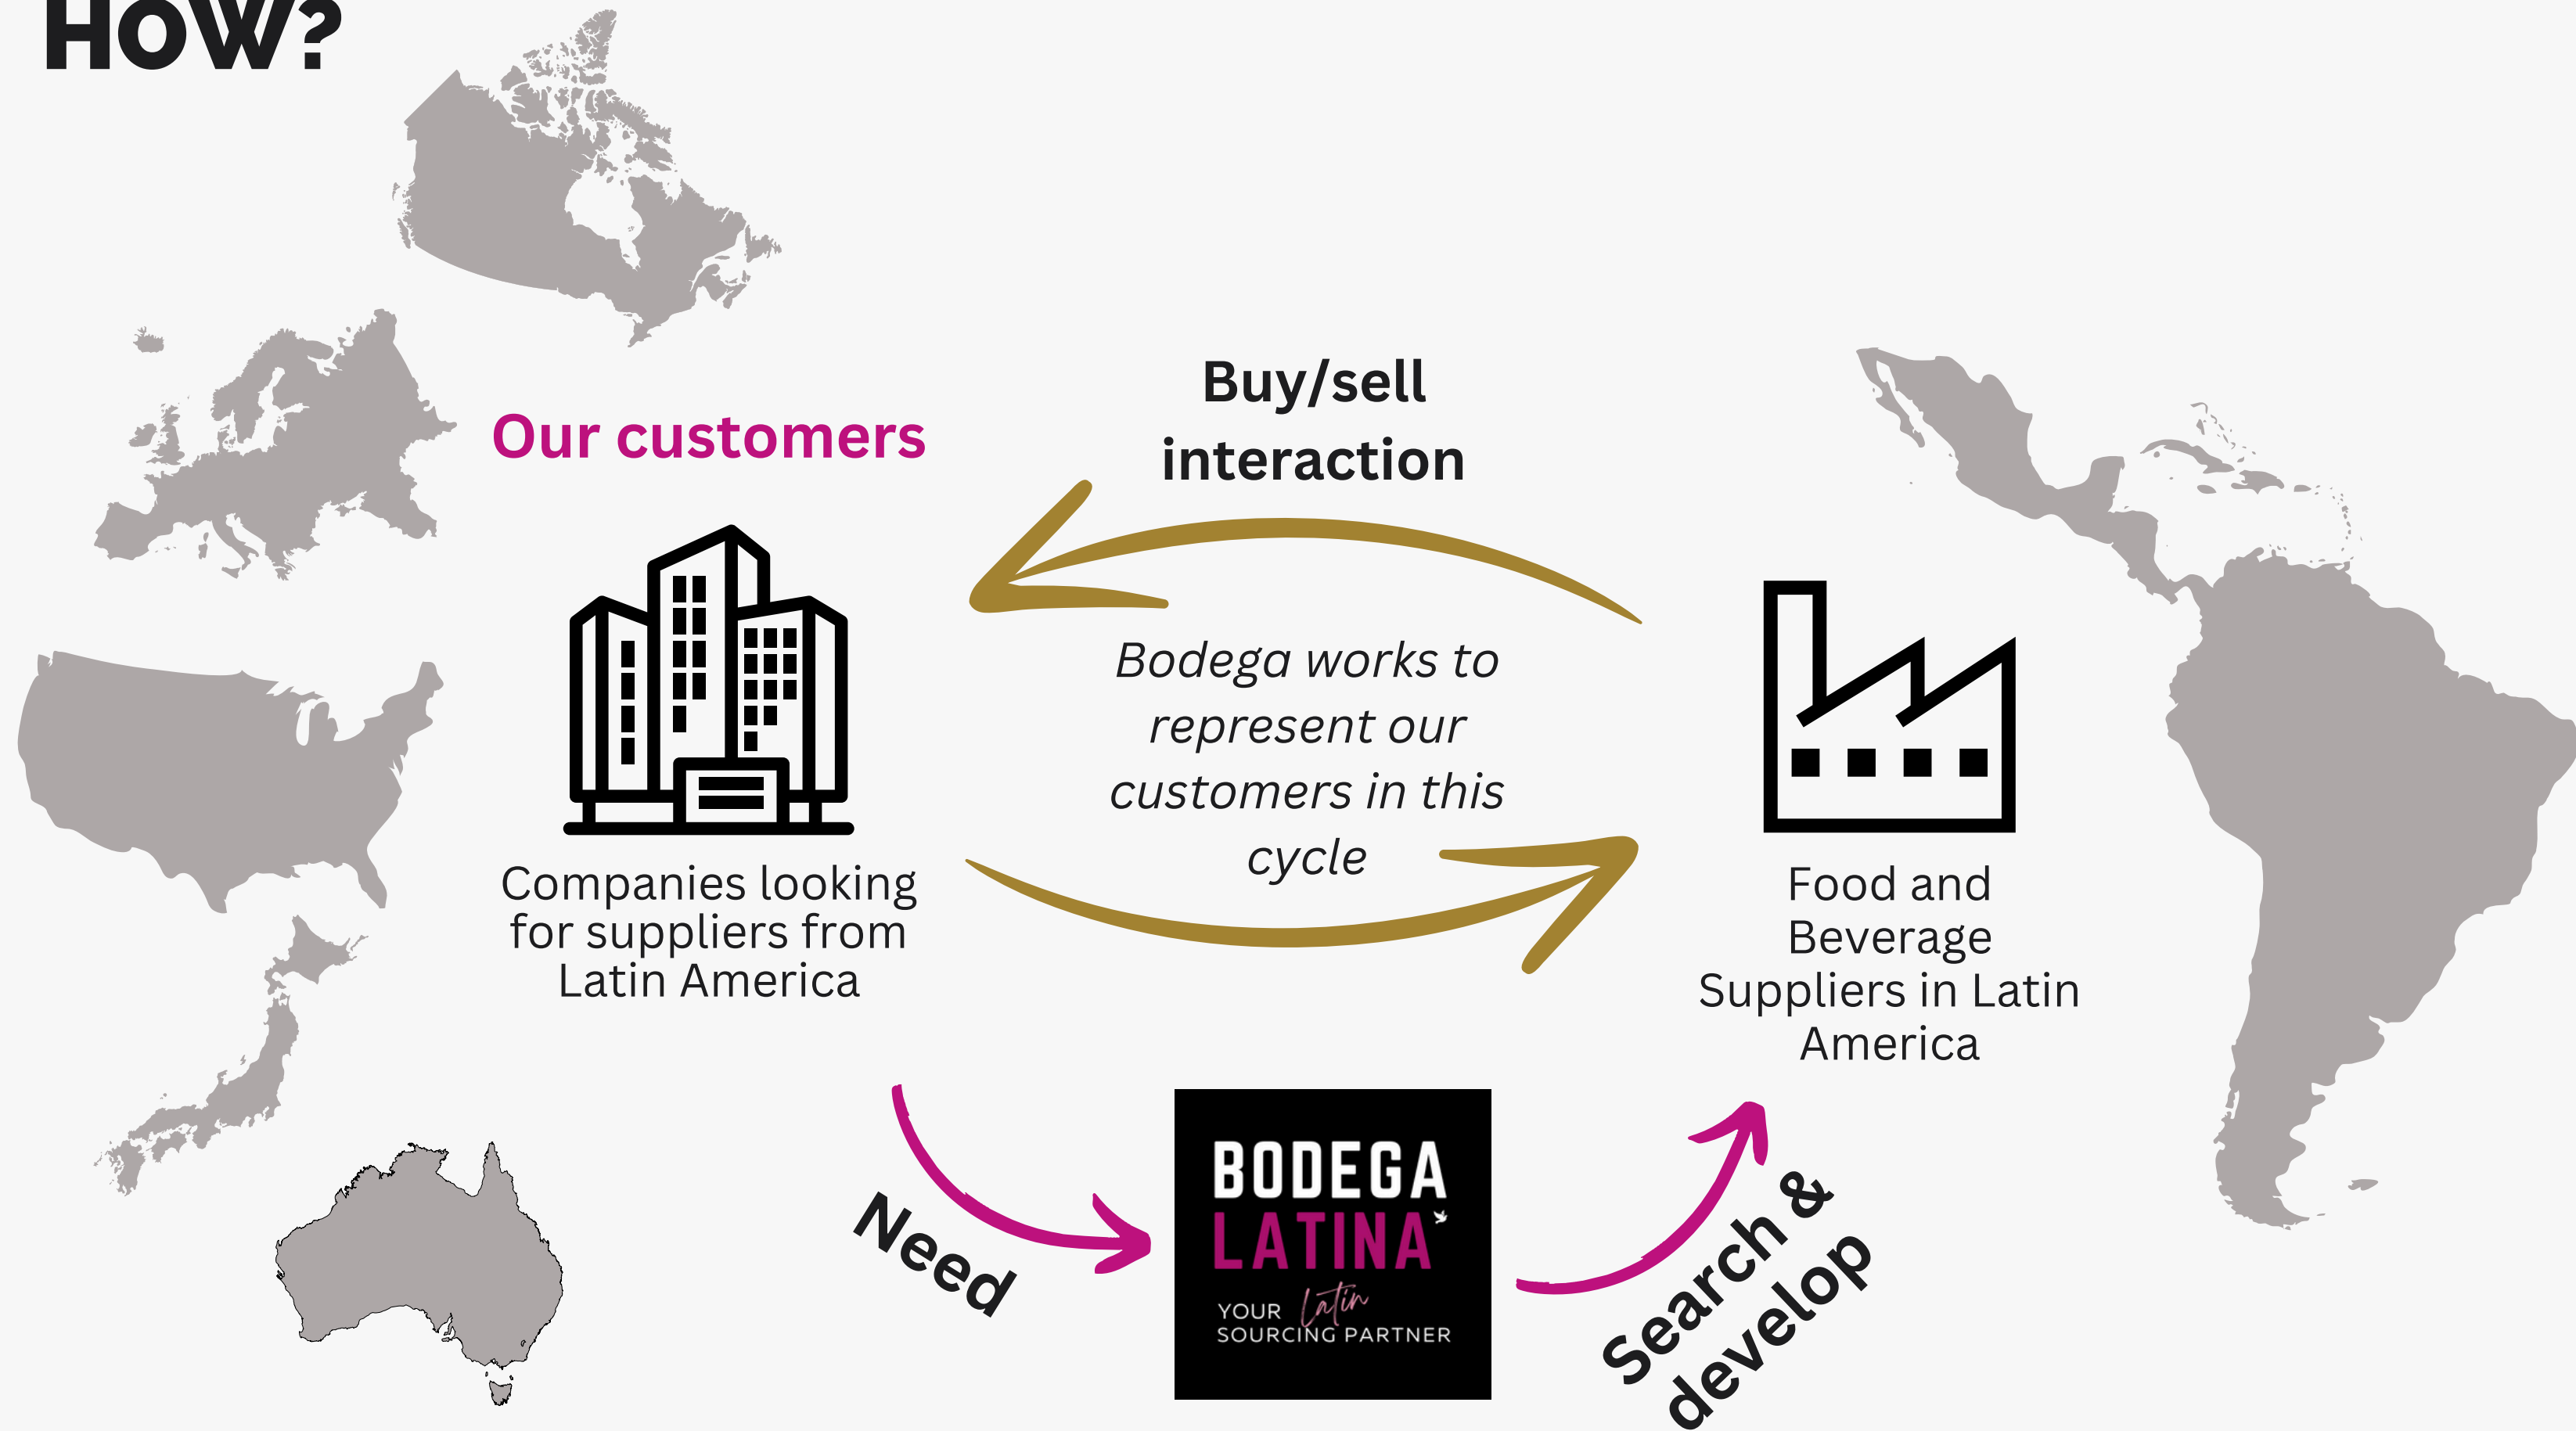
HOW?

Our customers

Buy/sell interaction

Bodega works to represent our customers in this cycle

Companies looking for suppliers from Latin America

Food and Beverage Suppliers in Latin America

Need

BODEGA LATINA
YOUR Latin SOURCING PARTNER

Search & develop